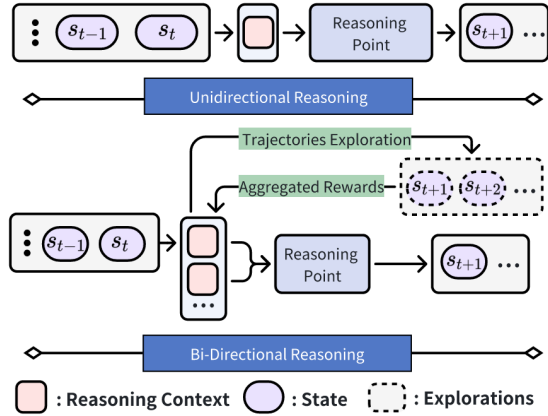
$s_{t-1}$ $s_t$

Reasoning Point

$s_{t+1}$

Unidirectional Reasoning

Trajectories Exploration

Aggregated Rewards

$s_{t+1}$ $s_{t+2}$ ...

$s_{t-1}$ $s_t$

...

Reasoning Point

$s_{t+1}$ ...

Bi-Directional Reasoning

: Reasoning Context : State : Explorations